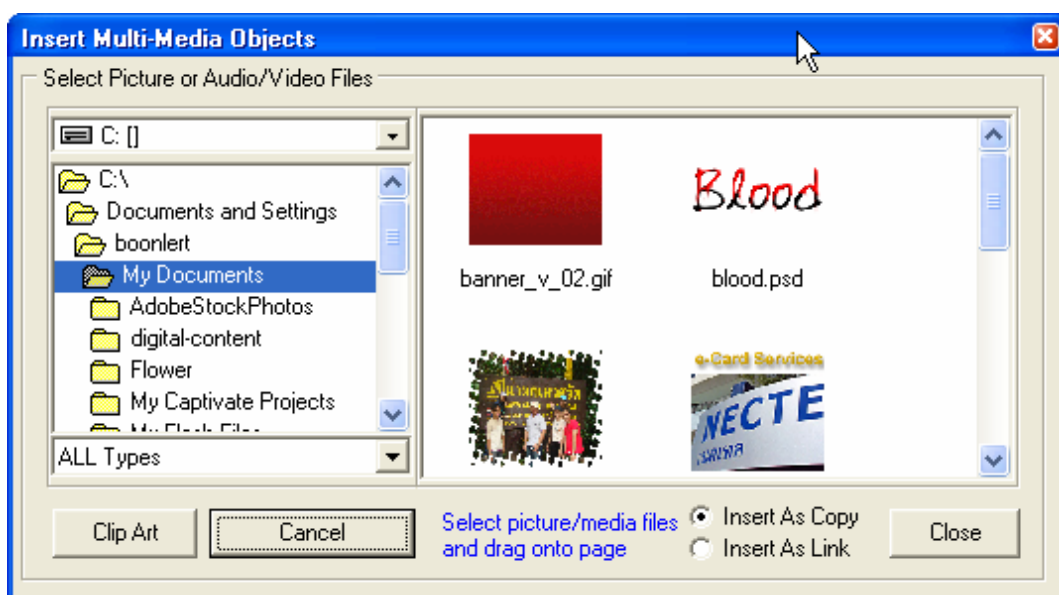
Insert Multi-Media Objects

Select Picture or Audio/Video Files

C: []

C:\
Documents and Settings
boonlert
My Documents
AdobeStockPhotos
digital-content
Flower
My Captivate Projects
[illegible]

ALL Types

Blood

banner_v_02.gif

blood.psd

e-Card Services

NECTE

Clip Art

Cancel

Select picture/media files and drag onto page

Insert As Copy

Insert As Link

Close